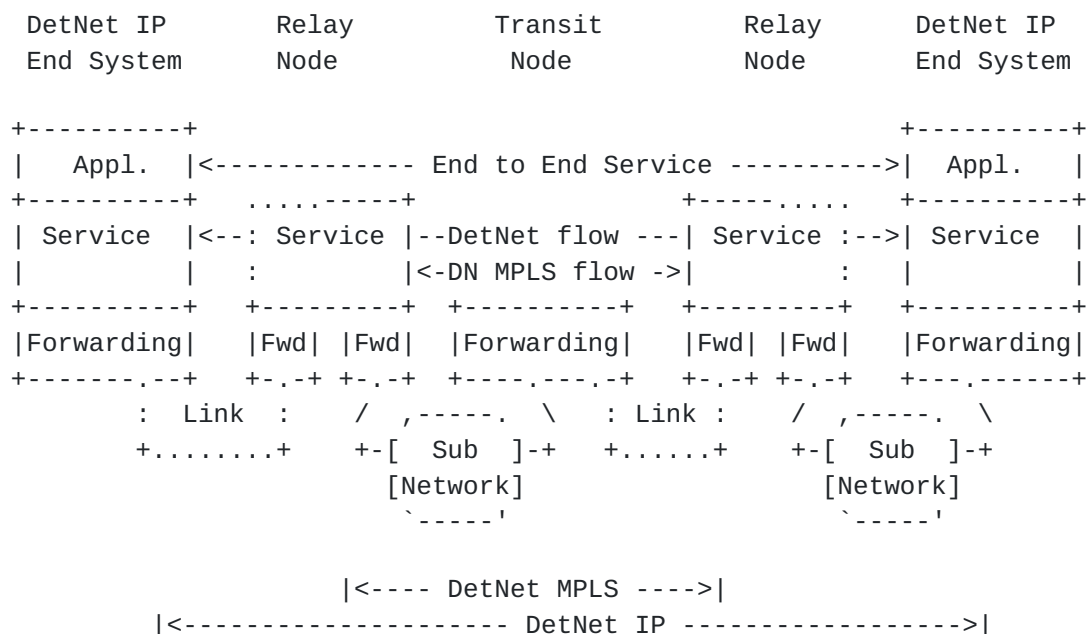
DetNet IP       Relay          Transit          Relay        DetNet IP
End System      Node            Node            Node         End System

+----------+                                                 +----------+
|  Appl.   |<------------- End to End Service ---------->|  Appl.   |
+----------+   .....-----+                  +-----.....   +----------+
| Service  |<--: Service |--DetNet flow ---| Service :-->| Service  |
|          |   :         |<-DN MPLS flow ->|         :   |          |
+----------+   +---------+  +----------+   +---------+   +----------+
|Forwarding|   |Fwd| |Fwd|  |Forwarding|   |Fwd| |Fwd|   |Forwarding|
+-------.--+   +-.-+ +-.-+  +----.---.-+   +-.-+ +-.-+   +---.------+
       :  Link  :    /  ,-----.  \    : Link :    /  ,-----.  \
       +........+   +-[  Sub  ]-+   +......+   +-[  Sub  ]-+
                     [Network]                    [Network]
                      `-----'                      `-----'

                 |<---- DetNet MPLS ---->|
         |<--------------------- DetNet IP ------------------>|